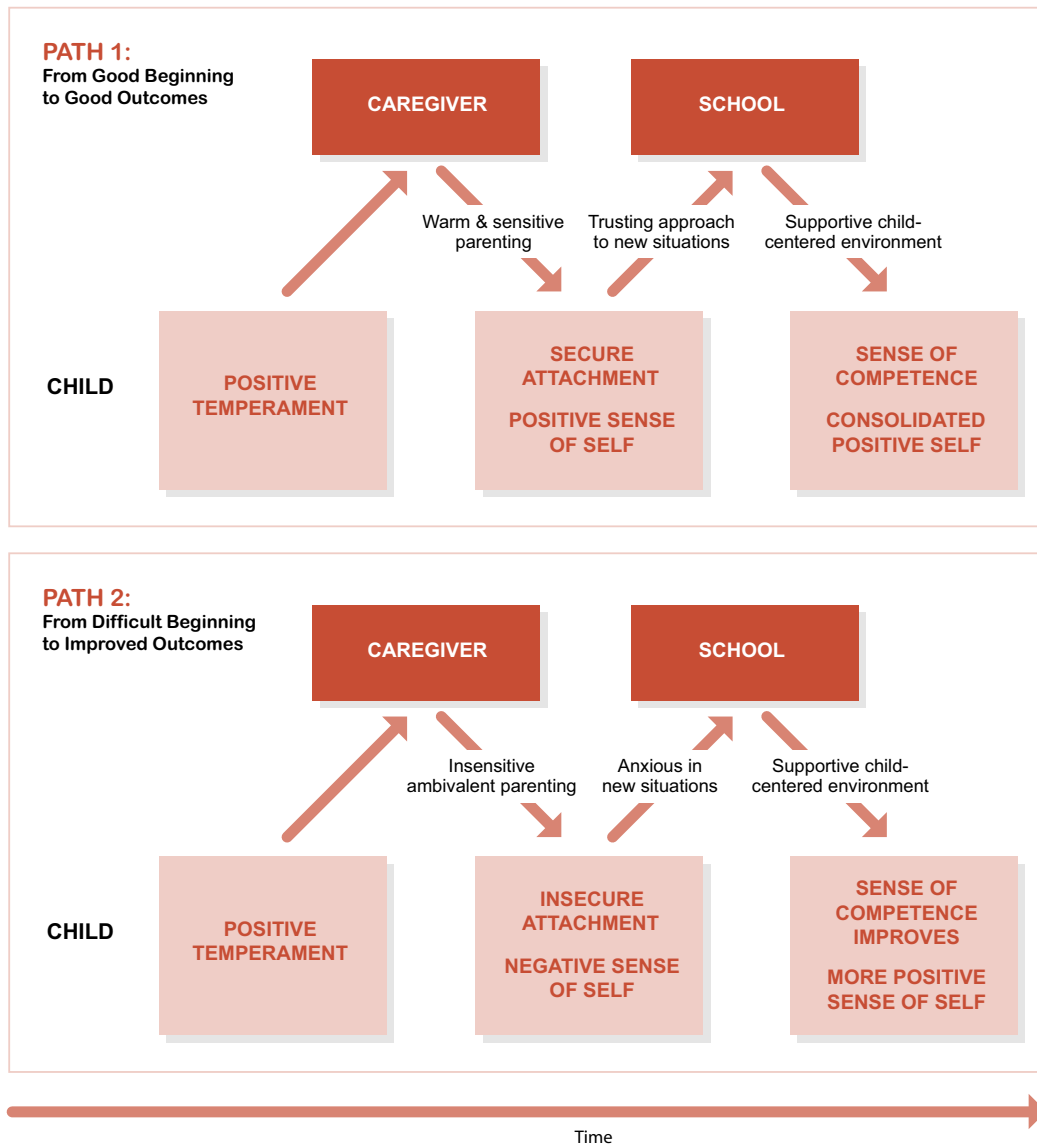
PATH 1:
From Good Beginning to Good Outcomes

CAREGIVER

SCHOOL

Warm & sensitive parenting

Trusting approach to new situations

Supportive child-centered environment

CHILD

POSITIVE TEMPERAMENT

SECURE ATTACHMENT

POSITIVE SENSE OF SELF

SENSE OF COMPETENCE

CONSOLIDATED POSITIVE SELF

PATH 2:
From Difficult Beginning to Improved Outcomes

CAREGIVER

SCHOOL

Insensitive ambivalent parenting

Anxious in new situations

Supportive child-centered environment

CHILD

POSITIVE TEMPERAMENT

INSECURE ATTACHMENT

NEGATIVE SENSE OF SELF

SENSE OF COMPETENCE IMPROVES

MORE POSITIVE SENSE OF SELF

Time